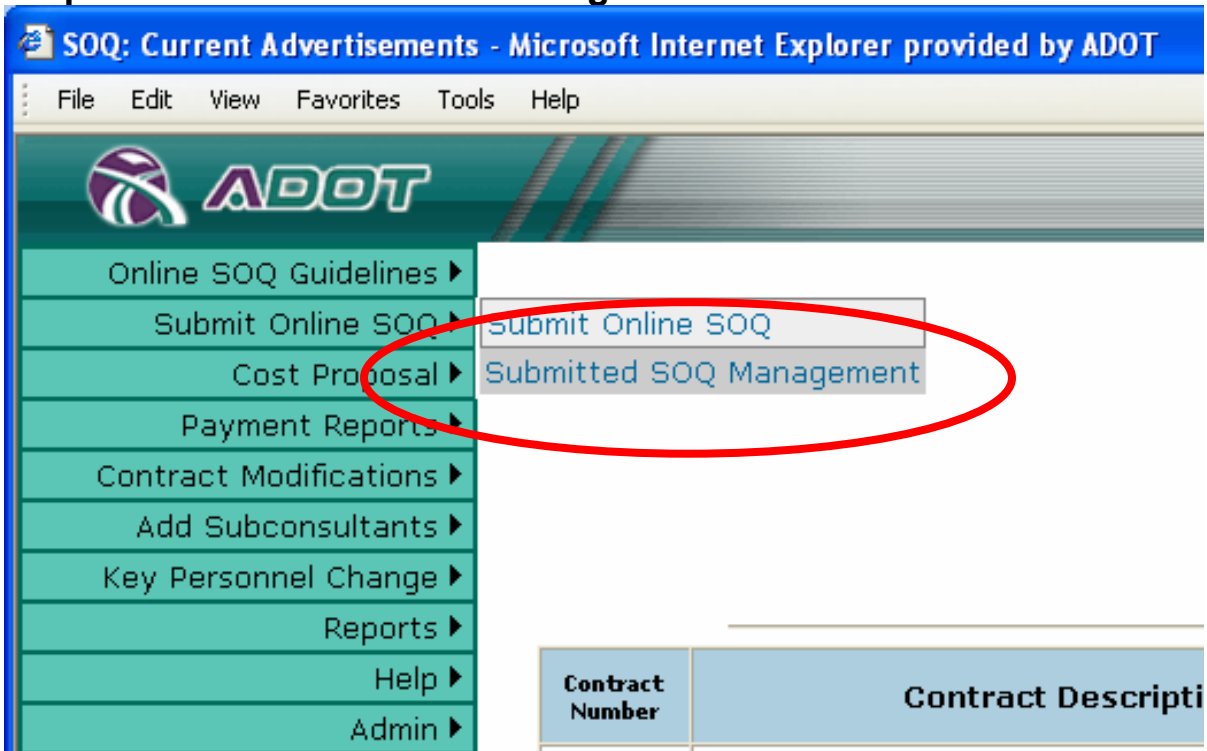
SOQ: Current Advertisements - Microsoft Internet Explorer provided by ADOT

File Edit View Favorites Tools Help

ADOT

Online SOQ Guidelines
Submit Online SOQ
Cost Proposal
Payment Reports
Contract Modifications
Add Subconsultants
Key Personnel Change
Reports
Help
Admin

Submit Online SOQ
Submitted SOQ Management

| Contract Number | Contract Descripti |
|---|---|